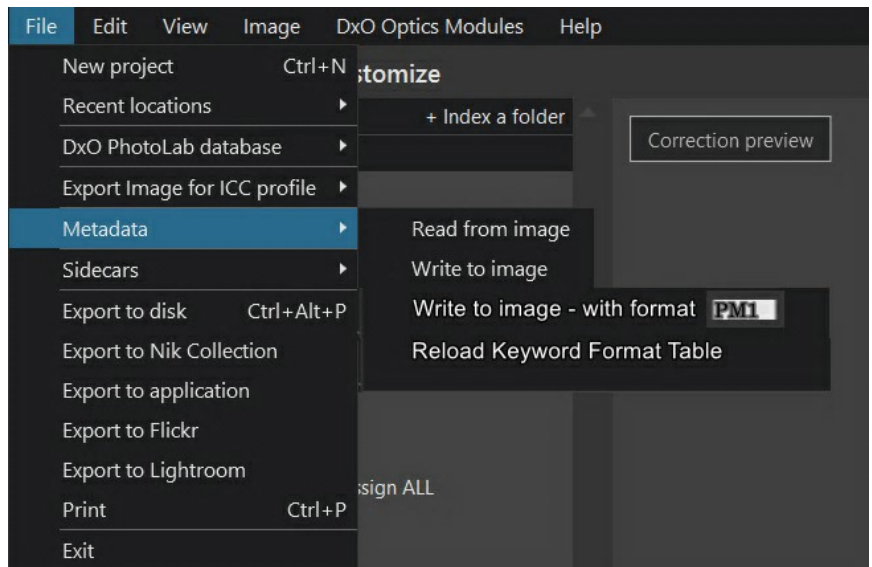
File Edit View Image DxO Optics Modules Help

New project Ctrl+N
Recent locations
DxO PhotoLab database
Export Image for ICC profile
Metadata
Sidecars
Export to disk Ctrl+Alt+P
Export to Nik Collection
Export to application
Export to Flickr
Export to Lightroom
Print Ctrl+P
Exit

stomize
+ Index a folder
Correction preview

Read from image
Write to image
Write to image - with format PM1
Reload Keyword Format Table

sign ALL